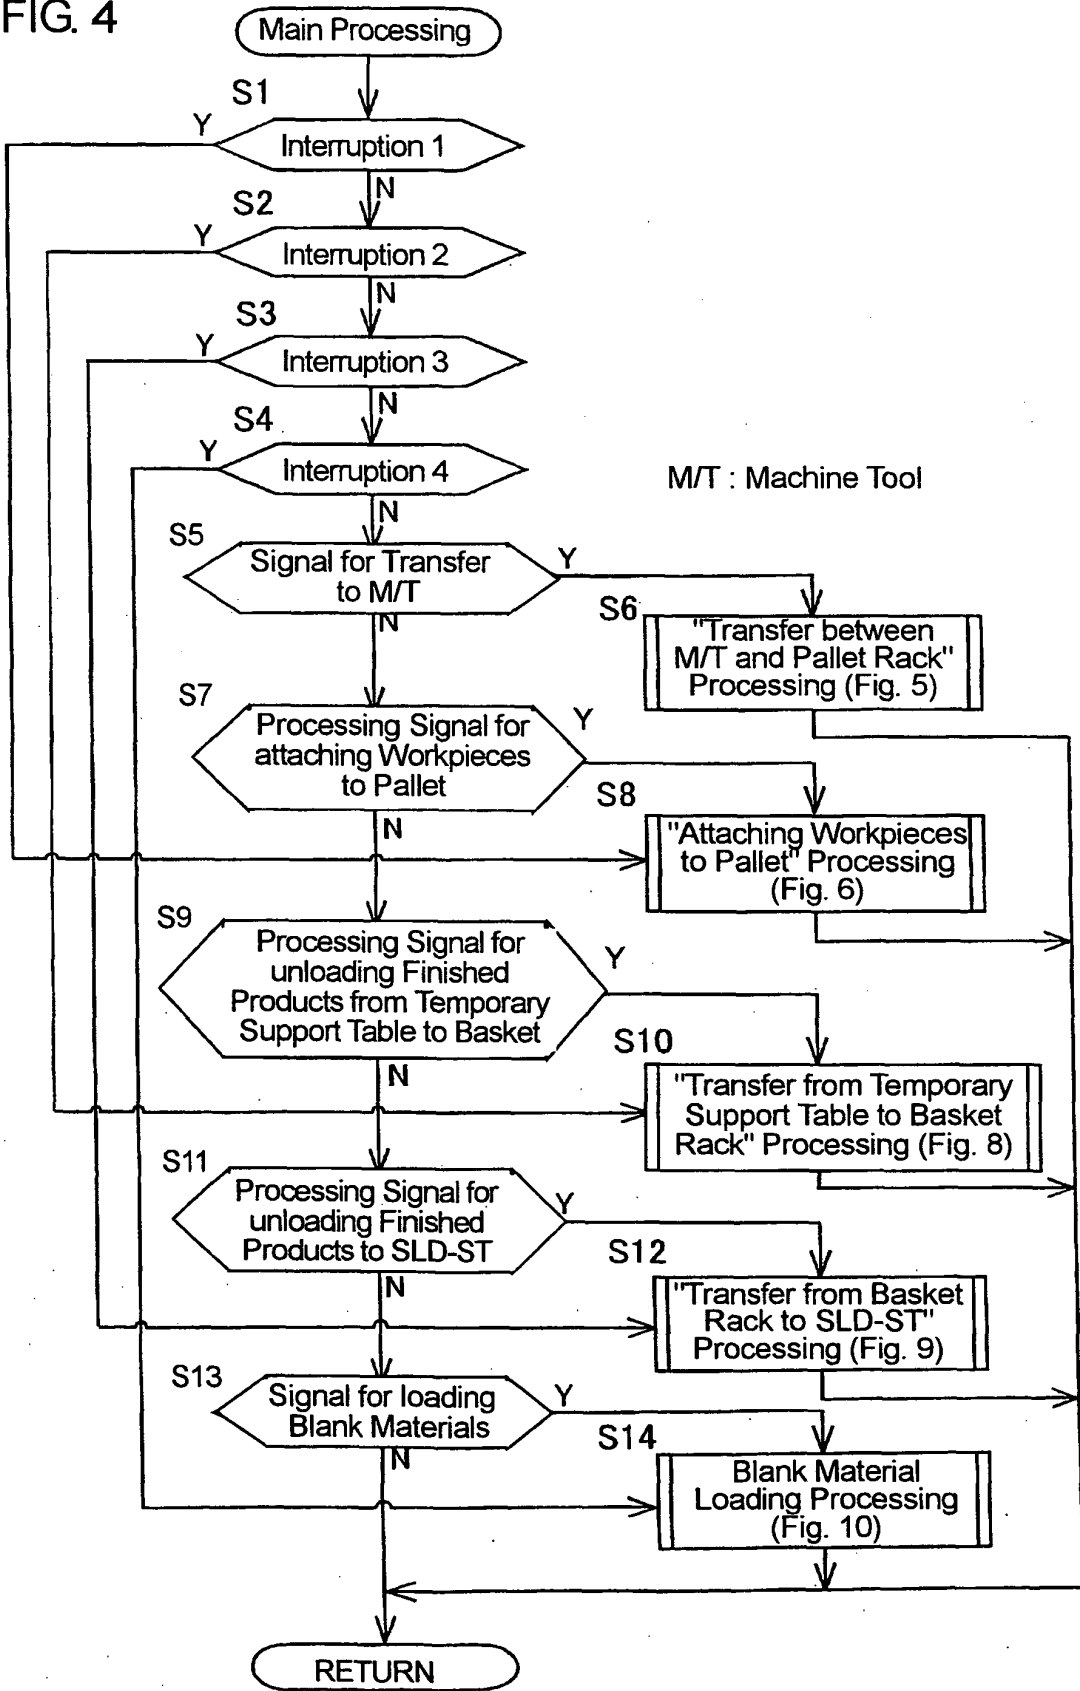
FIG. 4

Main Processing

S1
Y
Interruption 1
N

S2
Y
Interruption 2
N

S3
Y
Interruption 3
N

S4
Y
Interruption 4
N

M/T : Machine Tool

S5
Signal for Transfer to M/T
Y
N

S6
"Transfer between M/T and Pallet Rack" Processing (Fig. 5)

S7
Processing Signal for attaching Workpieces to Pallet
Y
N

S8
"Attaching Workpieces to Pallet" Processing (Fig. 6)

S9
Processing Signal for unloading Finished Products from Temporary Support Table to Basket
Y
N

S10
"Transfer from Temporary Support Table to Basket Rack" Processing (Fig. 8)

S11
Processing Signal for unloading Finished Products to SLD-ST
Y
N

S12
"Transfer from Basket Rack to SLD-ST" Processing (Fig. 9)

S13
Signal for loading Blank Materials
Y
N

S14
Blank Material Loading Processing (Fig. 10)

RETURN